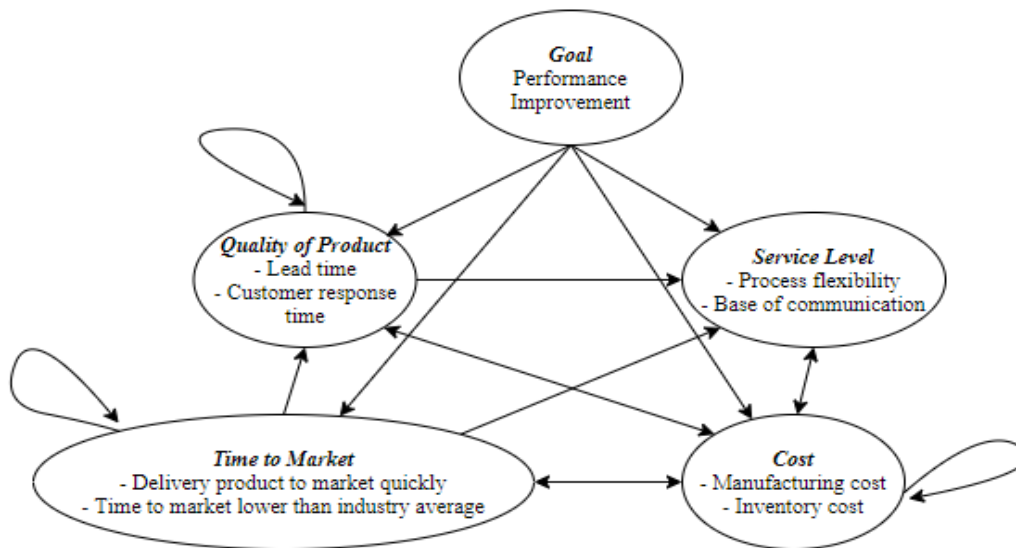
Goal
Performance Improvement

Quality of Product
- Lead time
- Customer response time

Service Level
- Process flexibility
- Base of communication

Time to Market
- Delivery product to market quickly
- Time to market lower than industry average

Cost
- Manufacturing cost
- Inventory cost